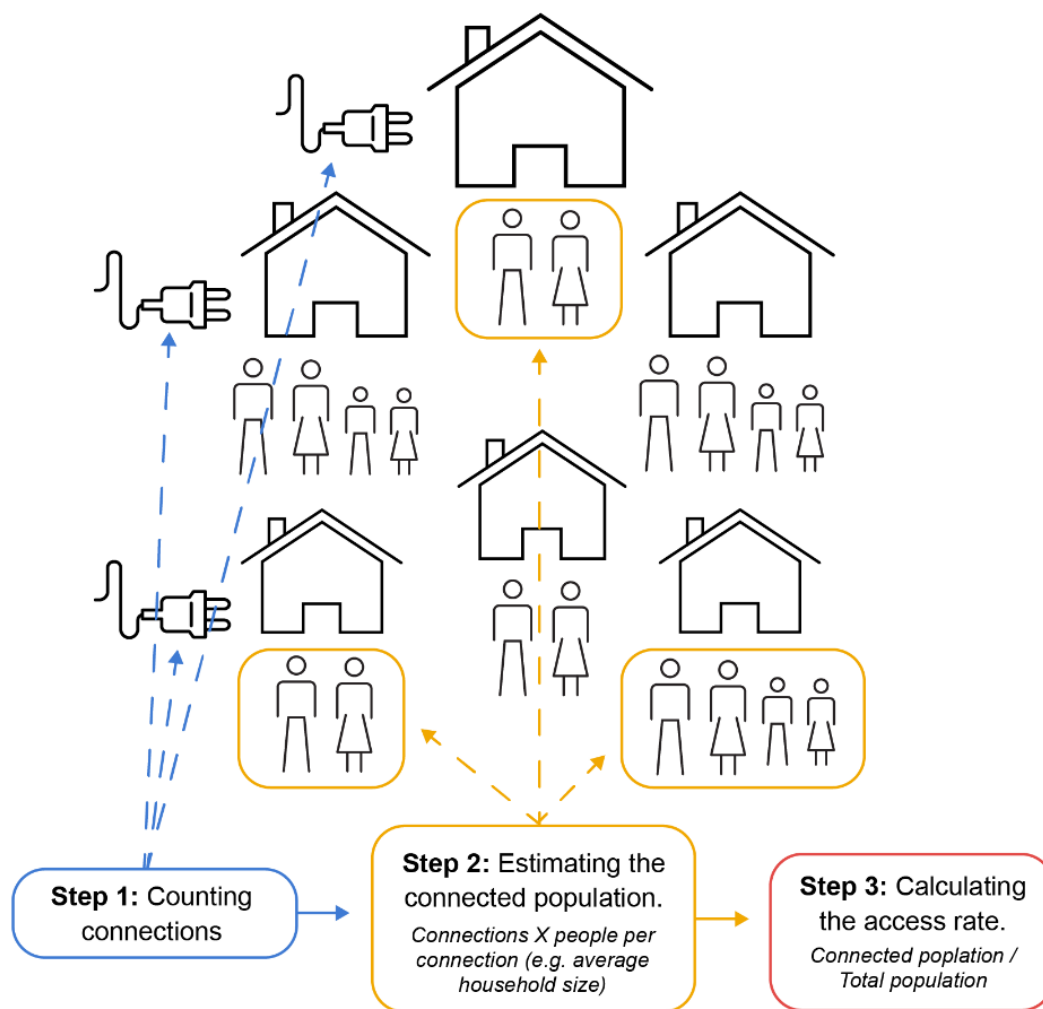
**Step 1:** Counting connections

**Step 2:** Estimating the connected population.

*Connections X people per connection (e.g. average household size)*

**Step 3:** Calculating the access rate.

*Connected poplation / Total population*